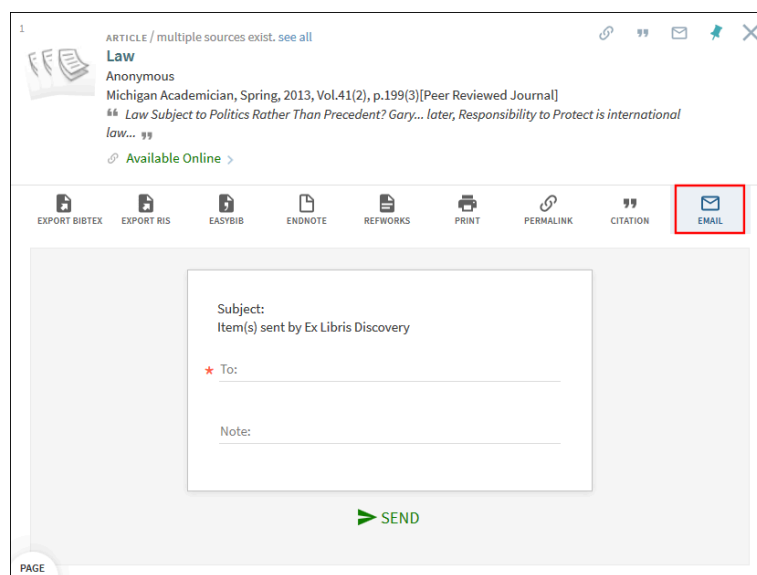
1

ARTICLE / multiple sources exist. see all

Law

Anonymous

Michigan Academician, Spring, 2013, Vol.41(2), p.199(3)[Peer Reviewed Journal]

❝ Law Subject to Politics Rather Than Precedent? Gary... later, Responsibility to Protect is international law... ❞

Available Online >

EXPORT BIBTEX
EXPORT RIS
EASYBIB
ENDNOTE
REFWORKS
PRINT
PERMALINK
CITATION
EMAIL

Subject:
Item(s) sent by Ex Libris Discovery

* To:

Note:

SEND

PAGE